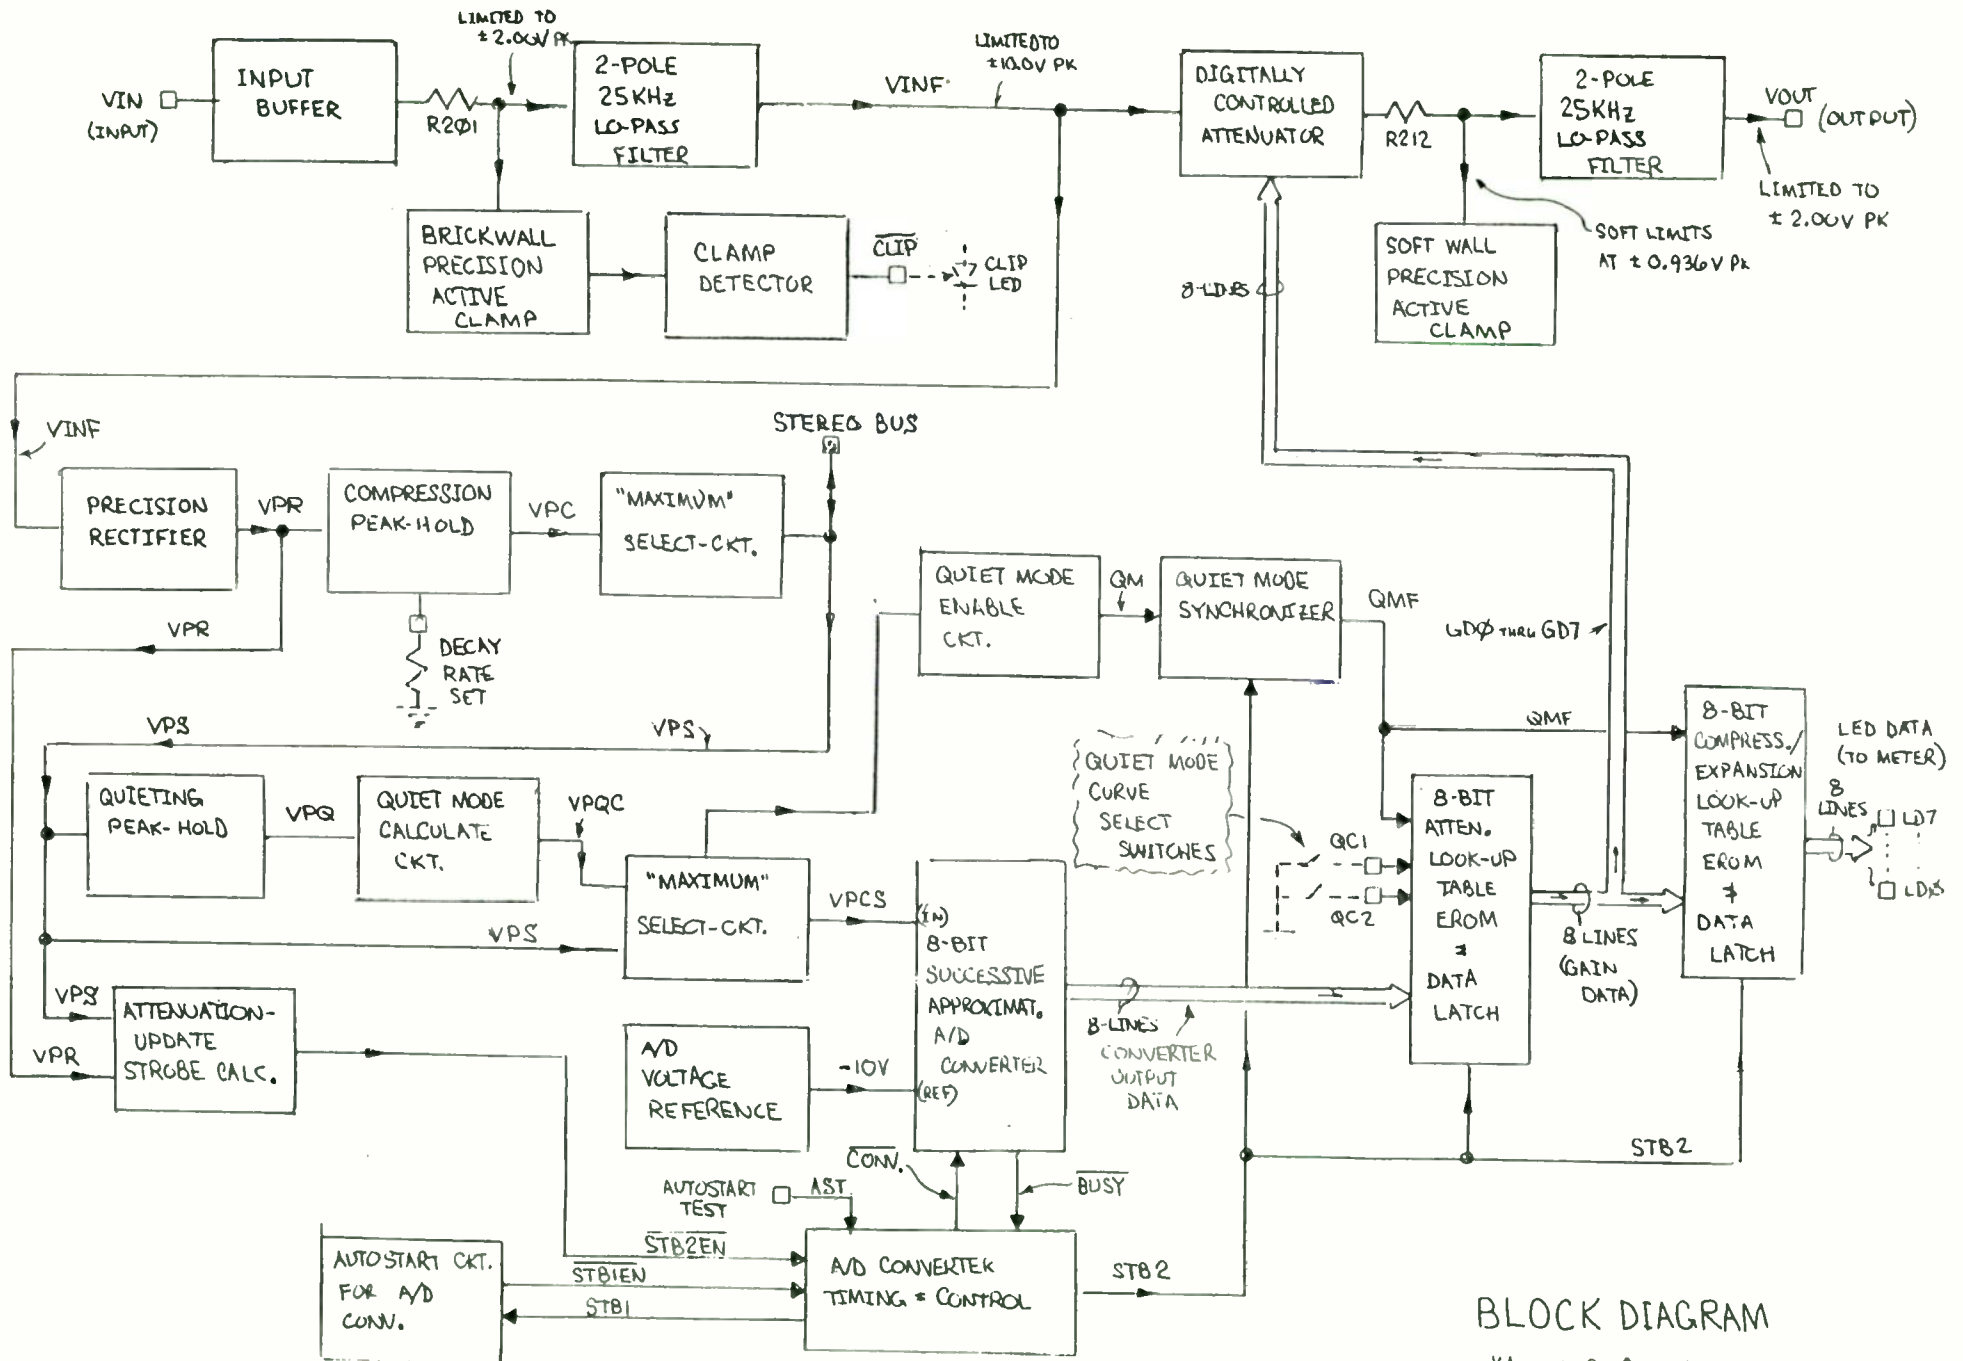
LIMITED TO ± 2.00V PK

VIN (INPUT)

INPUT BUFFER

R201

2-POLE 25KHz LO-PASS FILTER

VINF

LIMITED TO ±10.0V PK

DIGITALLY CONTROLLED ATTENUATOR

R212

2-POLE 25KHz LO-PASS FILTER

VOUT (OUTPUT)

LIMITED TO ± 2.00V PK

BRICKWALL PRECISION ACTIVE CLAMP

CLAMP DETECTOR

$\overline{CLIP}$

CLIP LED

8 LINES

SOFT WALL PRECISION ACTIVE CLAMP

SOFT LIMITS AT ± 0.936V PK

VINF

STEREO BUS

PRECISION RECTIFIER

VPR

COMPRESSION PEAK-HOLD

VPC

"MAXIMUM" SELECT-CKT.

VPR

DECAY RATE SET

QUIET MODE ENABLE CKT.

QM

QUIET MODE SYNCHRONIZER

QMF

GD0 THRU GD7

VPS

VPS

QMF

QUIETING PEAK-HOLD

VPQ

QUIET MODE CALCULATE CKT.

VPQC

QUIET MODE CURVE SELECT SWITCHES

QC1

QC2

8-BIT ATTEN. LOOK-UP TABLE EROM & DATA LATCH

8-BIT COMPRESS./ EXPANSION LOOK-UP TABLE EROM & DATA LATCH

LED DATA (TO METER)

8 LINES

LD7

LD0

"MAXIMUM" SELECT-CKT.

VPCS

VPS

(IN)

8-BIT SUCCESSIVE APPROXIMAT. A/D CONVERTER

(REF)

8 LINES (GAIN DATA)

VPS

ATTENUATION-UPDATE STROBE CALC.

VPR

8-LINES CONVERTER OUTPUT DATA

A/D VOLTAGE REFERENCE

-10V

STB2

$\overline{CONV.}$

AUTOSTART TEST

$\overline{AST}$

$\overline{BUSY}$

$\overline{STB2EN}$

AUTOSTART CKT. FOR A/D CONV.

STB1EN

STB1

A/D CONVERTER TIMING & CONTROL

STB2

BLOCK DIAGRAM